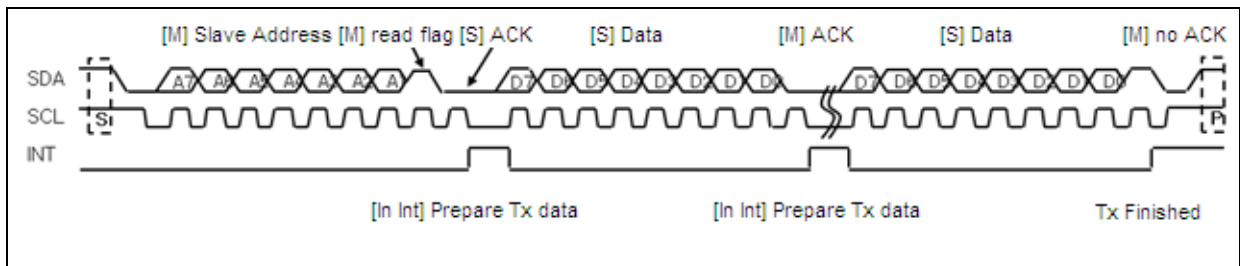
[M] Slave Address [M] read flag [S] ACK [S] Data [M] ACK [S] Data [M] no ACK

SDA
SCL
INT

S A7 A A A A A A D7 D D D D D D D D7 D D D D D D D P

[In Int] Prepare Tx data [In Int] Prepare Tx data Tx Finished